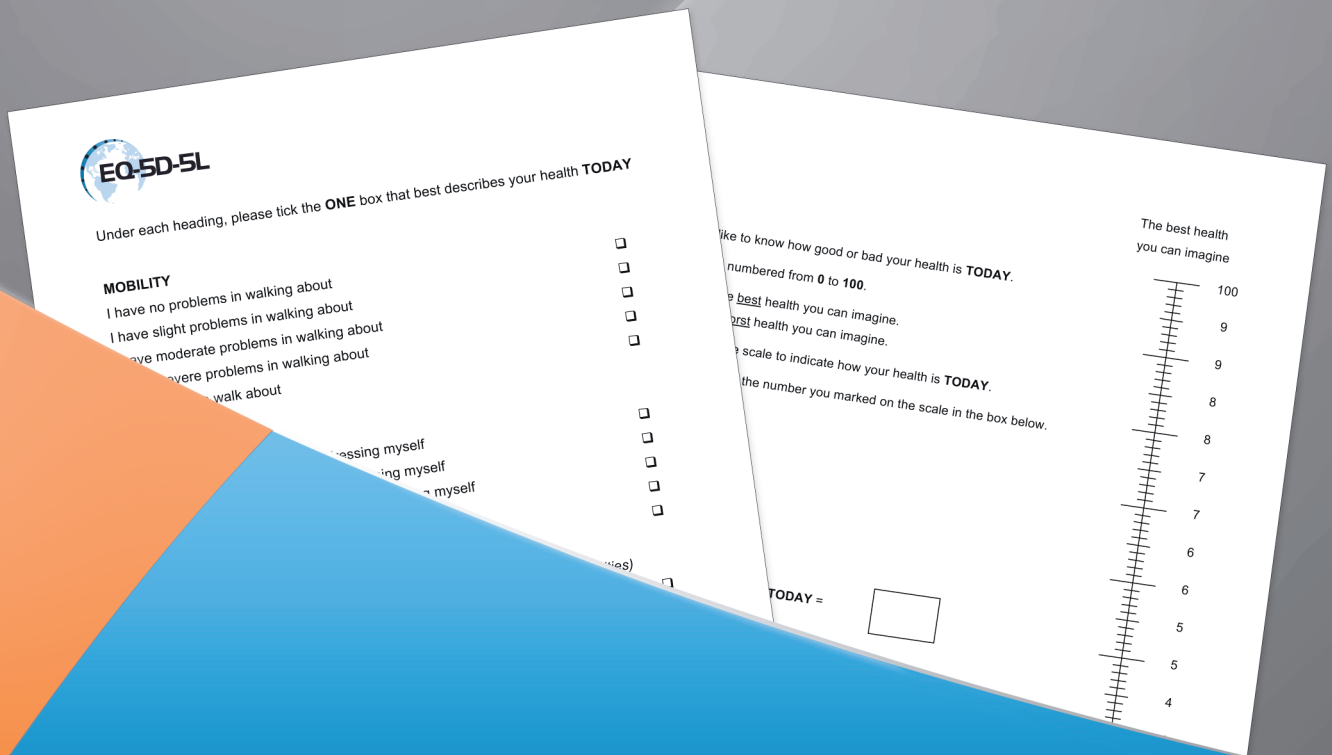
EQ-5D-5L

Under each heading, please tick the **ONE** box that best describes your health **TODAY**

**MOBILITY**
I have no problems in walking about ❑
I have slight problems in walking about ❑
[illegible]ave moderate problems in walking about ❑
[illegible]vere problems in walking about ❑
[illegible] walk about ❑

❑
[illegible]essing myself ❑
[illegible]ing myself ❑
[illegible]g myself ❑
❑

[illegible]ties)
❑

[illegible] like to know how good or bad your health is **TODAY**.
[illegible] numbered from **0** to **100**.
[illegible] best health you can imagine.
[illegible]orst health you can imagine.
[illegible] scale to indicate how your health is **TODAY**.
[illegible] the number you marked on the scale in the box below.

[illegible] **TODAY** =

The best health
you can imagine

100
9
9
8
8
7
7
6
6
5
5
4